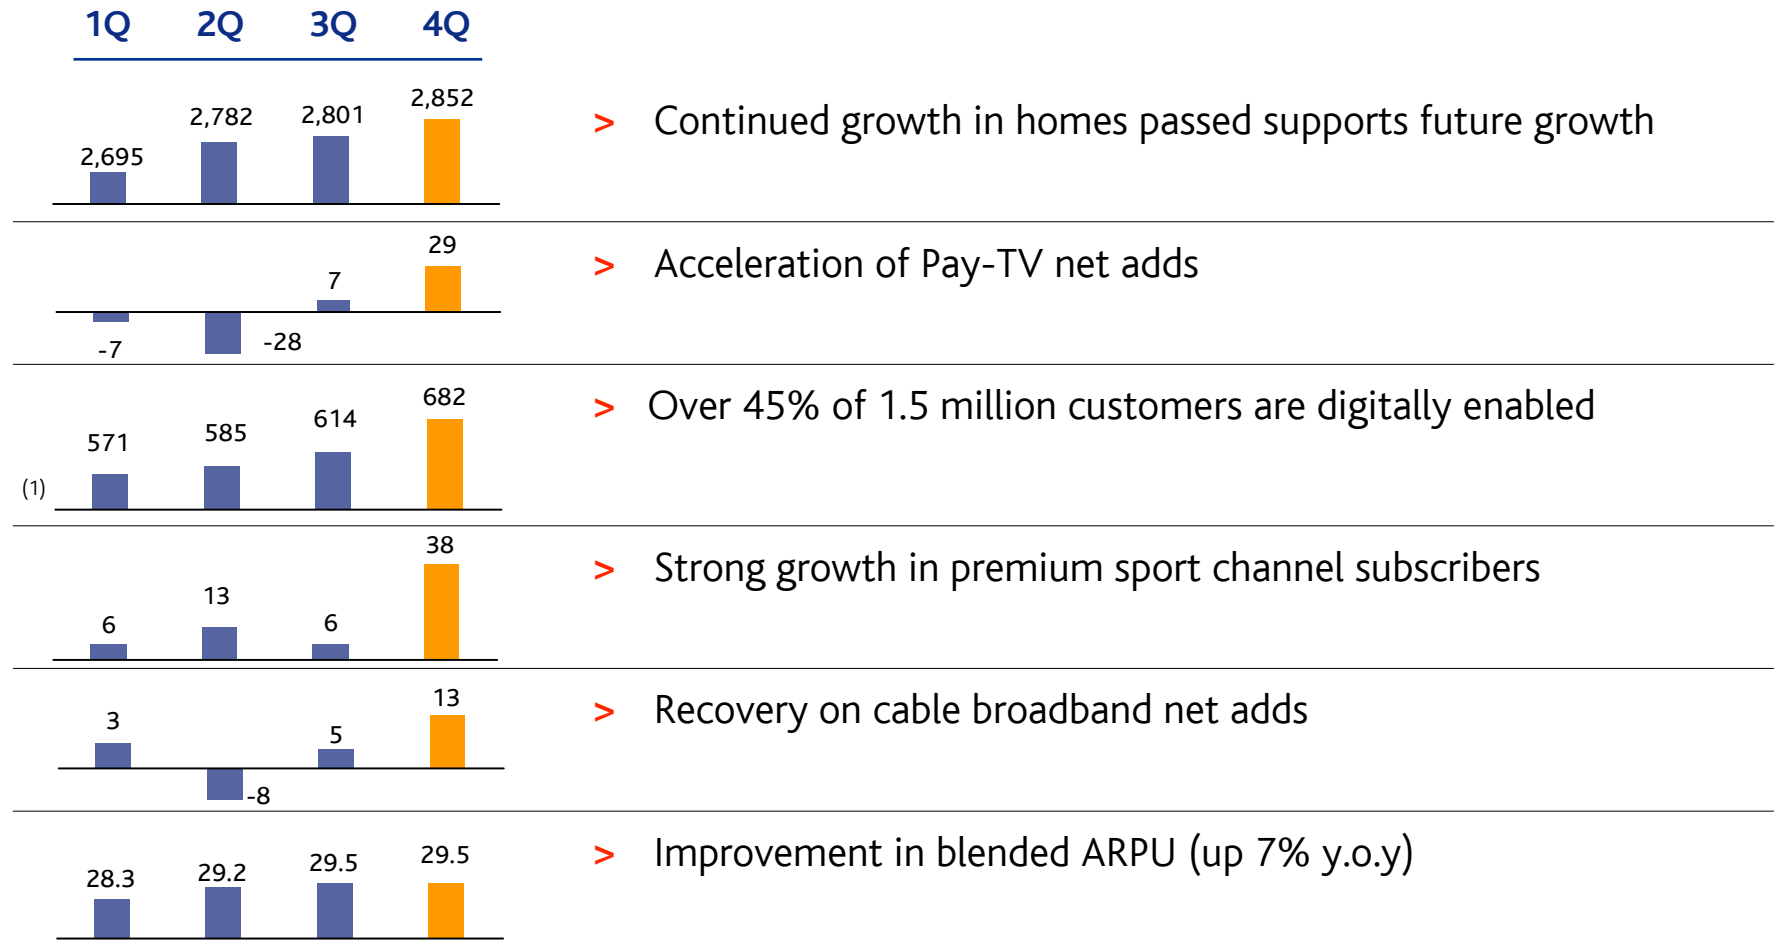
1Q 2Q 3Q 4Q

2,695 2,782 2,801 2,852

> Continued growth in homes passed supports future growth

-7 -28 7 29

> Acceleration of Pay-TV net adds

(1) 571 585 614 682

> Over 45% of 1.5 million customers are digitally enabled

6 13 6 38

> Strong growth in premium sport channel subscribers

3 -8 5 13

> Recovery on cable broadband net adds

28.3 29.2 29.5 29.5

> Improvement in blended ARPU (up 7% y.o.y)